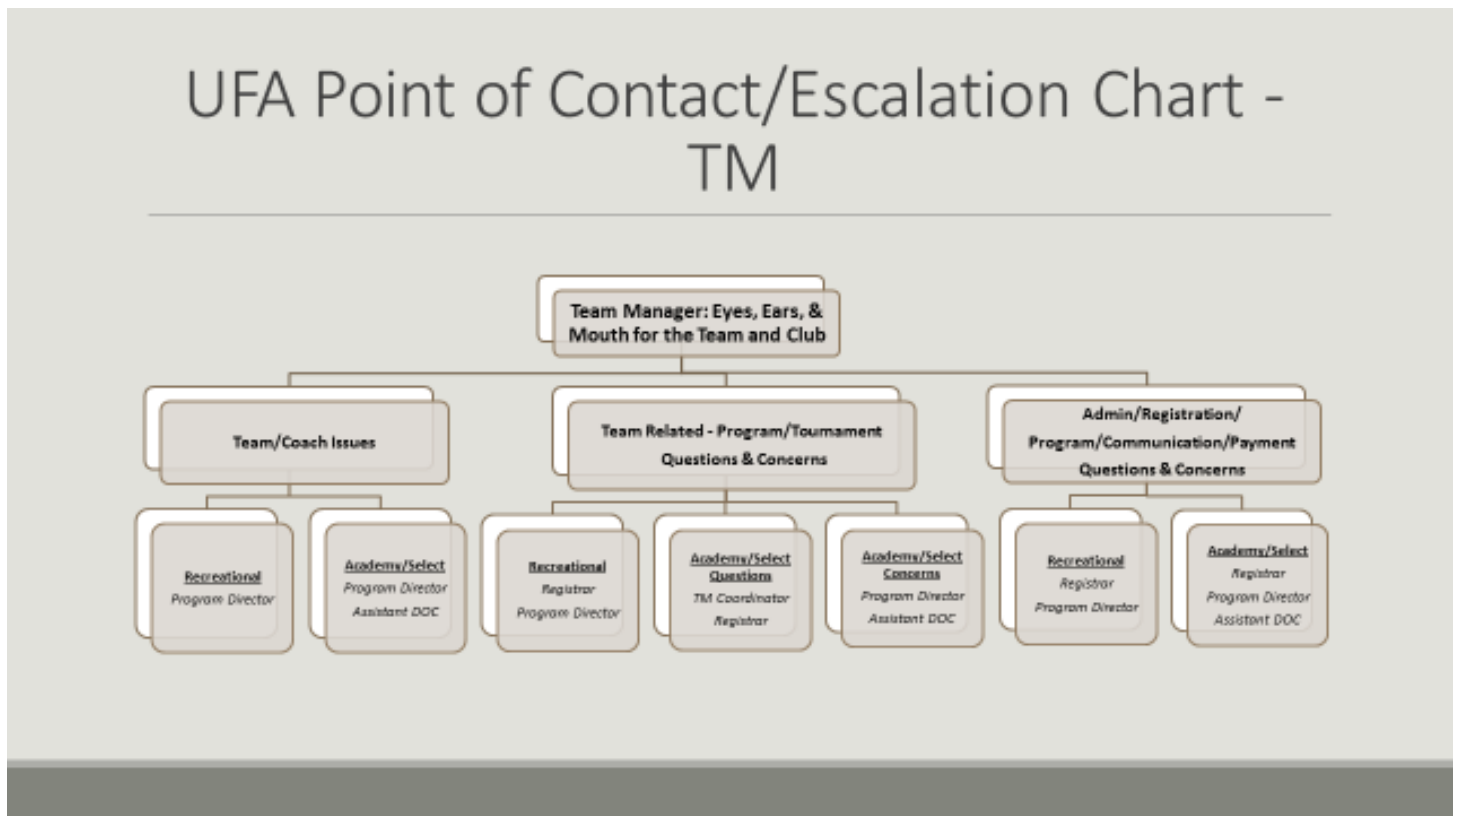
UFA Point of Contact/Escalation Chart - TM

Team Manager: Eyes, Ears, & Mouth for the Team and Club

Team/Coach Issues

Recreational
Program Director

Academy/Select
Program Director
Assistant DOC

Team Related - Program/Tournament Questions & Concerns

Recreational
Registrar
Program Director

Academy/Select Questions
TM Coordinator
Registrar

Academy/Select Concerns
Program Director
Assistant DOC

Admin/Registration/ Program/Communication/Payment Questions & Concerns

Recreational
Registrar
Program Director

Academy/Select
Registrar
Program Director
Assistant DOC